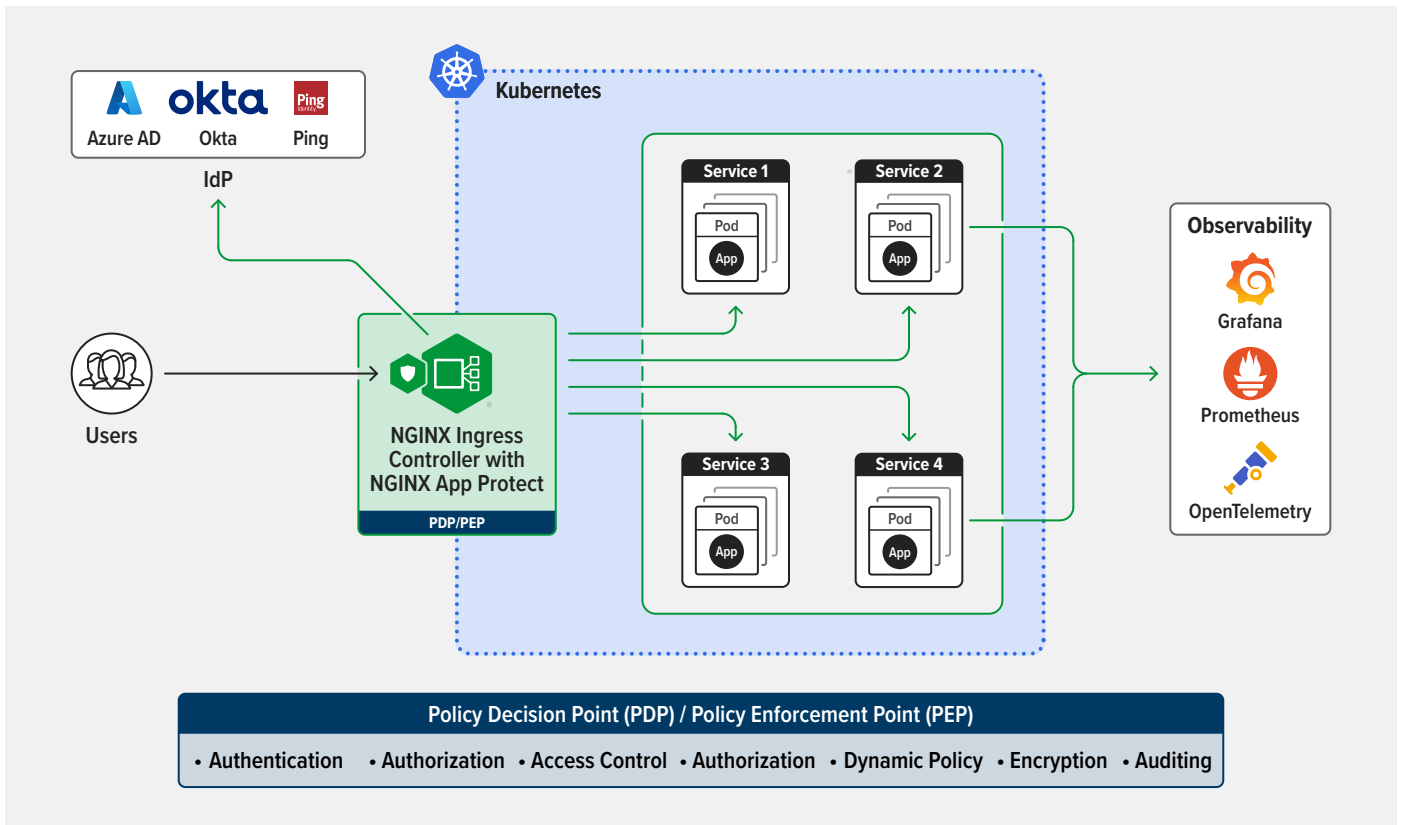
okta
Ping Identity
Azure AD Okta Ping
IdP

Kubernetes

Users

NGINX Ingress Controller with NGINX App Protect
PDP/PEP

Service 1
Pod
App

Service 2
Pod
App

Service 3
Pod
App

Service 4
Pod
App

Observability
Grafana
Prometheus
OpenTelemetry

Policy Decision Point (PDP) / Policy Enforcement Point (PEP)
• Authentication • Authorization • Access Control • Authorization • Dynamic Policy • Encryption • Auditing